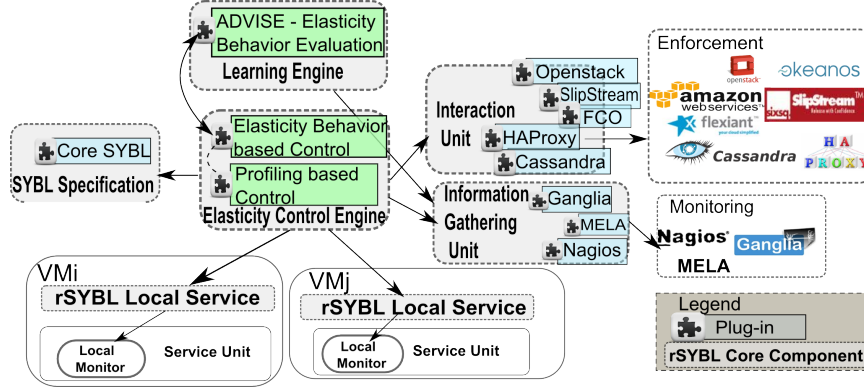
ADVISE - Elasticity Behavior Evaluation

Learning Engine

Core SYBL

SYBL Specification

Elasticity Behavior based Control

Profiling based Control

Elasticity Control Engine

Interaction Unit

Openstack

SlipStream

FCO

HAProxy

Cassandra

Information Gathering Unit

Ganglia

MELA

Nagios

Enforcement

openstack

okeanos

amazon web services

SlipStream

flexiant

Cassandra

HA PROXY

Monitoring

Nagios

Ganglia

MELA

VMi

rSYBL Local Service

Local Monitor

Service Unit

VMj

rSYBL Local Service

Local Monitor

Service Unit

Legend

Plug-in

rSYBL Core Component